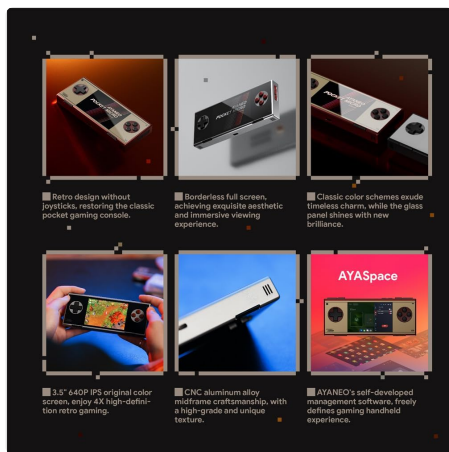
Retro design without joysticks, restoring the classic pocket gaming console.

Borderless full screen, achieving exquisite aesthetic and immersive viewing experience.

Classic color schemes exude timeless charm, while the glass panel shines with new brilliance.

AYASpace

3.5" 640P IPS original color screen, enjoy 4X high-definition retro gaming.

CNC aluminum alloy midframe craftsmanship, with a high-grade and unique texture.

AYANEO's self-developed management software, freely defines gaming handheld experience.